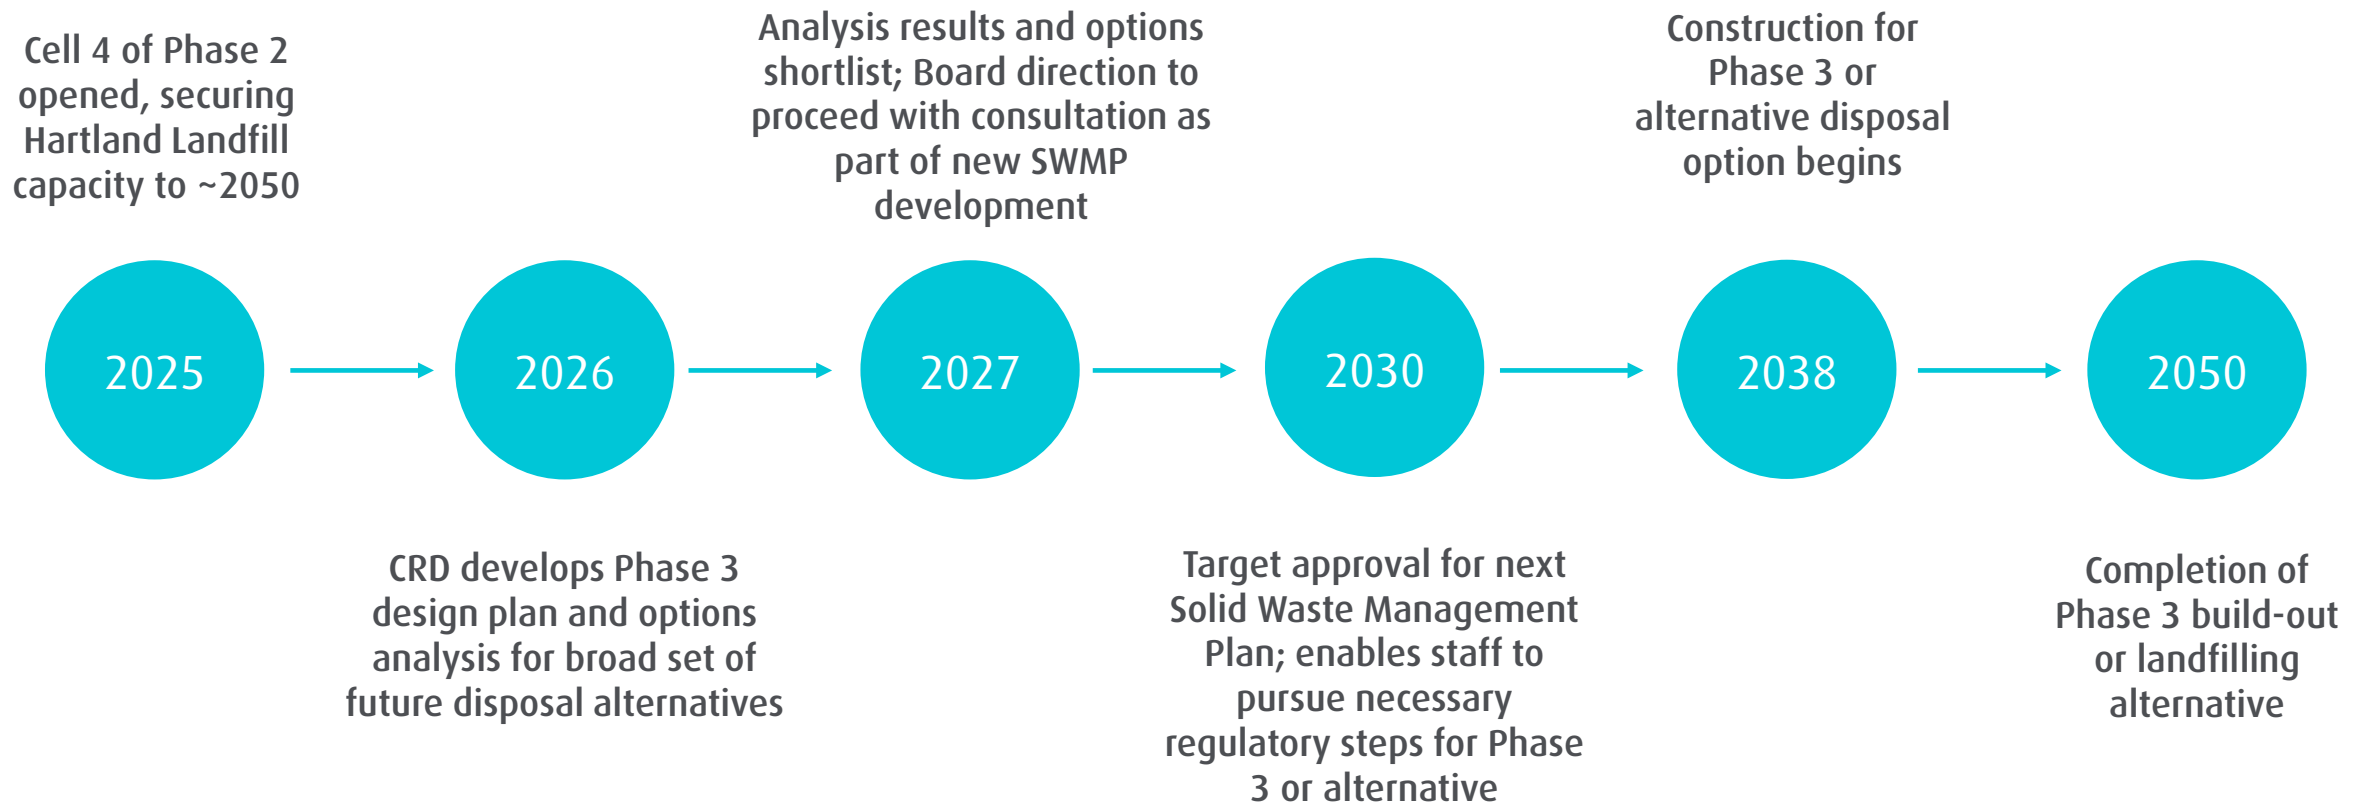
Cell 4 of Phase 2 opened, securing Hartland Landfill capacity to ~2050

Analysis results and options shortlist; Board direction to proceed with consultation as part of new SWMP development

Construction for Phase 3 or alternative disposal option begins

2025

2026

2027

2030

2038

2050

CRD develops Phase 3 design plan and options analysis for broad set of future disposal alternatives

Target approval for next Solid Waste Management Plan; enables staff to pursue necessary regulatory steps for Phase 3 or alternative

Completion of Phase 3 build-out or landfilling alternative